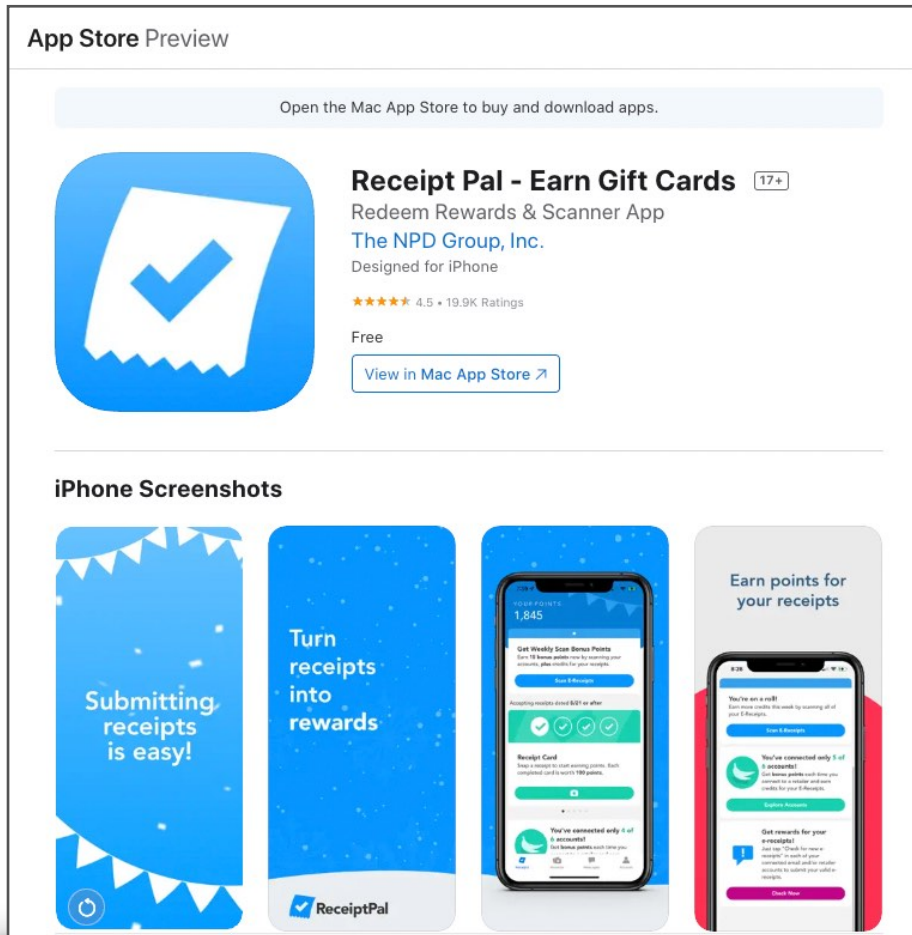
App Store Preview

Open the Mac App Store to buy and download apps.

Receipt Pal - Earn Gift Cards 17+

Redeem Rewards & Scanner App

The NPD Group, Inc.

Designed for iPhone

4.5 • 19.9K Ratings

Free

View in Mac App Store ↗

iPhone Screenshots

Submitting receipts is easy!

Turn receipts into rewards

ReceiptPal

YOUR POINTS

1,845

Get Weekly Scan Bonus Points

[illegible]

Scan E-Receipts

Accepting receipts dated 6/21 or after

Receipt Card

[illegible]

You've connected only 4 of 6 accounts!

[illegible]

Earn points for your receipts

You're on a roll!

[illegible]

Scan E-Receipts

You've connected only 5 of 6 accounts!

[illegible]

Explore Accounts

Get rewards for your e-receipts!

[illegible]

Check Now